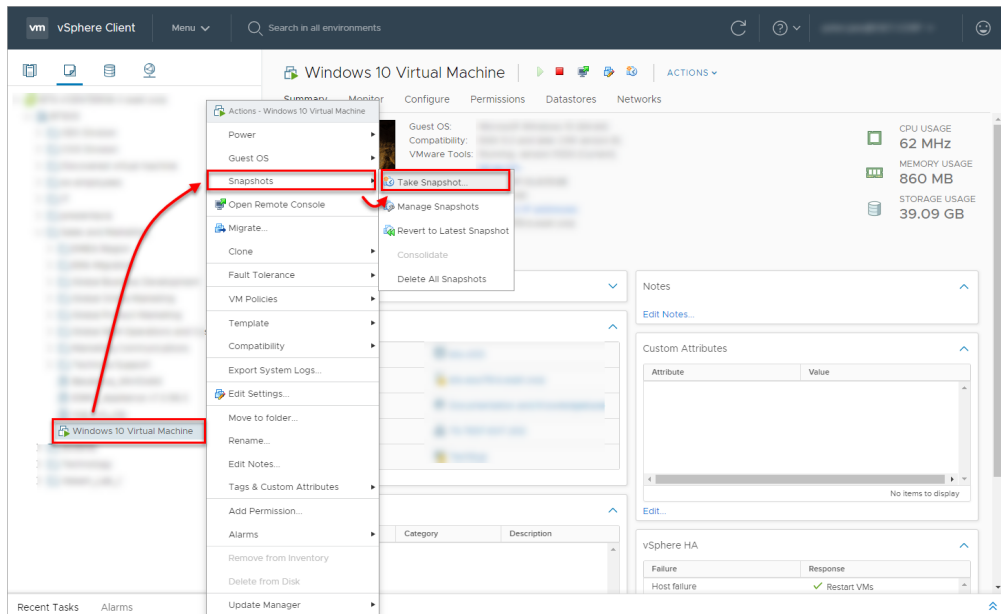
vm vSphere Client Menu

Search in all environments

Windows 10 Virtual Machine

ACTIONS

Summary Monitor Configure Permissions Datastores Networks

Guest OS:
Compatibility:
VMware Tools:

CPU USAGE
62 MHz
MEMORY USAGE
860 MB
STORAGE USAGE
39.09 GB

Actions - Windows 10 Virtual Machine
Power
Guest OS
Snapshots
Open Remote Console
Migrate...
Clone
Fault Tolerance
VM Policies
Template
Compatibility
Export System Logs...
Edit Settings...
Move to folder...
Rename...
Edit Notes...
Tags & Custom Attributes
Add Permission...
Alarms
Remove from Inventory
Delete from Disk
Update Manager

Take Snapshot...
Manage Snapshots
Revert to Latest Snapshot
Consolidate
Delete All Snapshots

Windows 10 Virtual Machine

Notes
Edit Notes...

Custom Attributes
| Attribute | Value |
|---|---|

No items to display
Edit...

| Category | Description |
|---|---|

vSphere HA
| Failure | Response |
|---|---|
| Host failure | Restart VMs |

Recent Tasks Alarms